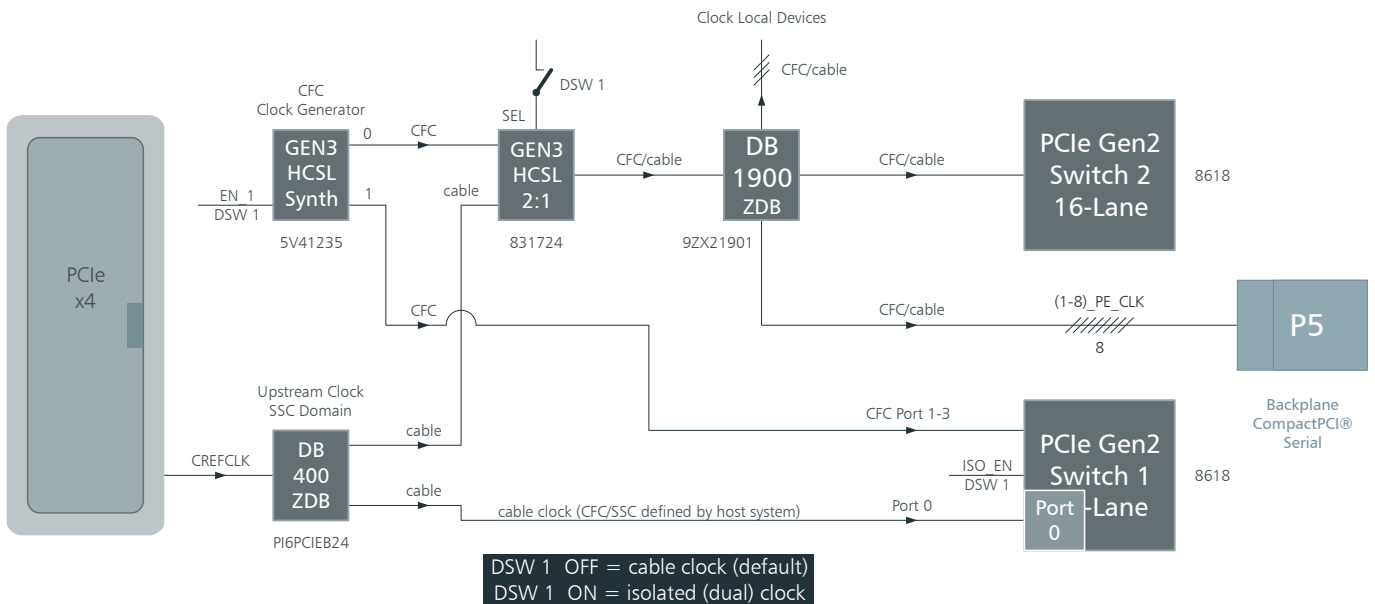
Clock Local Devices

CFC/cable

DSW 1

CFC
Clock Generator

SEL

0

CFC

GEN3
HCSL
Synth

GEN3
HCSL
2:1

CFC/cable

DB
1900
ZDB

CFC/cable

PCIe Gen2
Switch 2
16-Lane

8618

EN_1
DSW 1

1

cable

5V41235

831724

9ZX21901

PCIe
x4

CFC

CFC/cable

(1-8)_PE_CLK

8

P5

Upstream Clock
SSC Domain

CFC Port 1-3

Backplane
CompactPCI®
Serial

CREFCLK

DB
400
ZDB

cable

PCIe Gen2
Switch 1
-Lane

8618

ISO_EN
DSW 1

cable

cable clock (CFC/SSC defined by host system)

Port 0

Port
0

PI6PCIEB24

DSW 1 OFF = cable clock (default)
DSW 1 ON = isolated (dual) clock